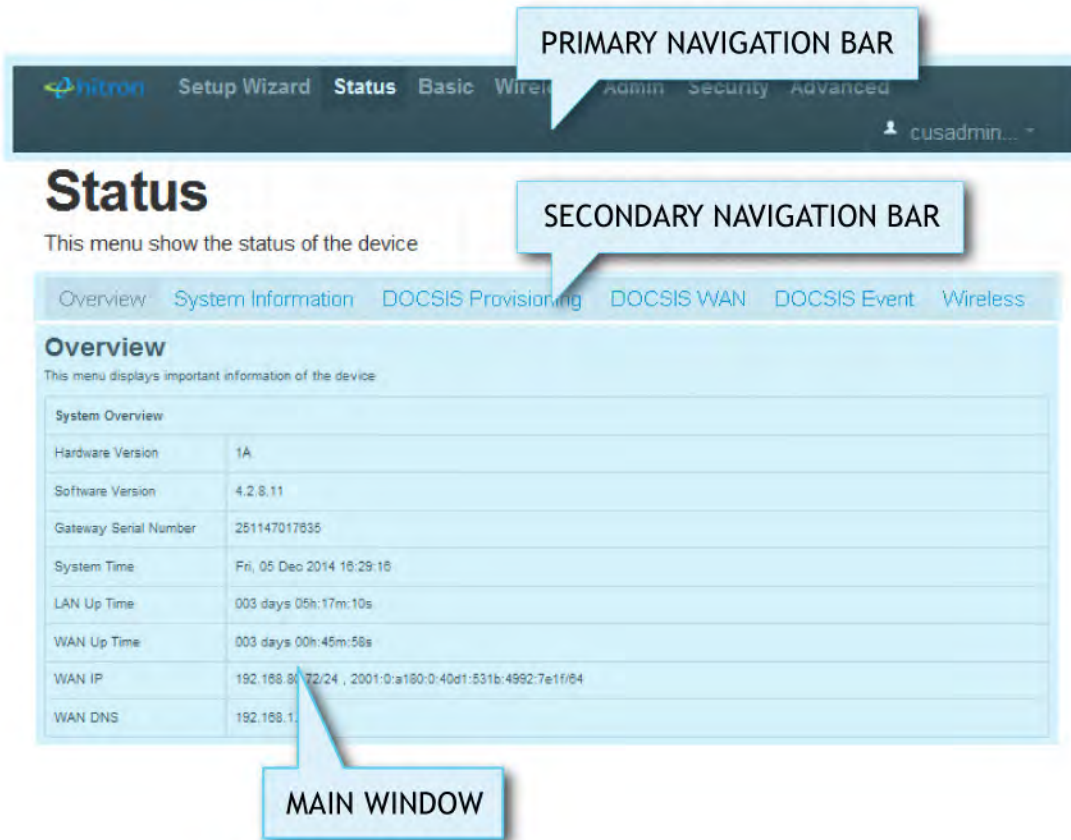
PRIMARY NAVIGATION BAR

hitron Setup Wizard Status Basic Wire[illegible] Admin Security Advanced

cusadmin...

Status

SECONDARY NAVIGATION BAR

This menu show the status of the device

Overview System Information DOCSIS Provisioning DOCSIS WAN DOCSIS Event Wireless

Overview

This menu displays important information of the device

| System Overview | |
|---|---|
| Hardware Version | 1A |
| Software Version | 4.2.8.11 |
| Gateway Serial Number | 251147017635 |
| System Time | Fri, 05 Dec 2014 16:29:16 |
| LAN Up Time | 003 days 05h:17m:10s |
| WAN Up Time | 003 days 00h:45m:58s |
| WAN IP | 192.168.8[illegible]72/24 , 2001:0:a180:0:40d1:531b:4992:7e1f/64 |
| WAN DNS | 192.168.1.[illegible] |

MAIN WINDOW